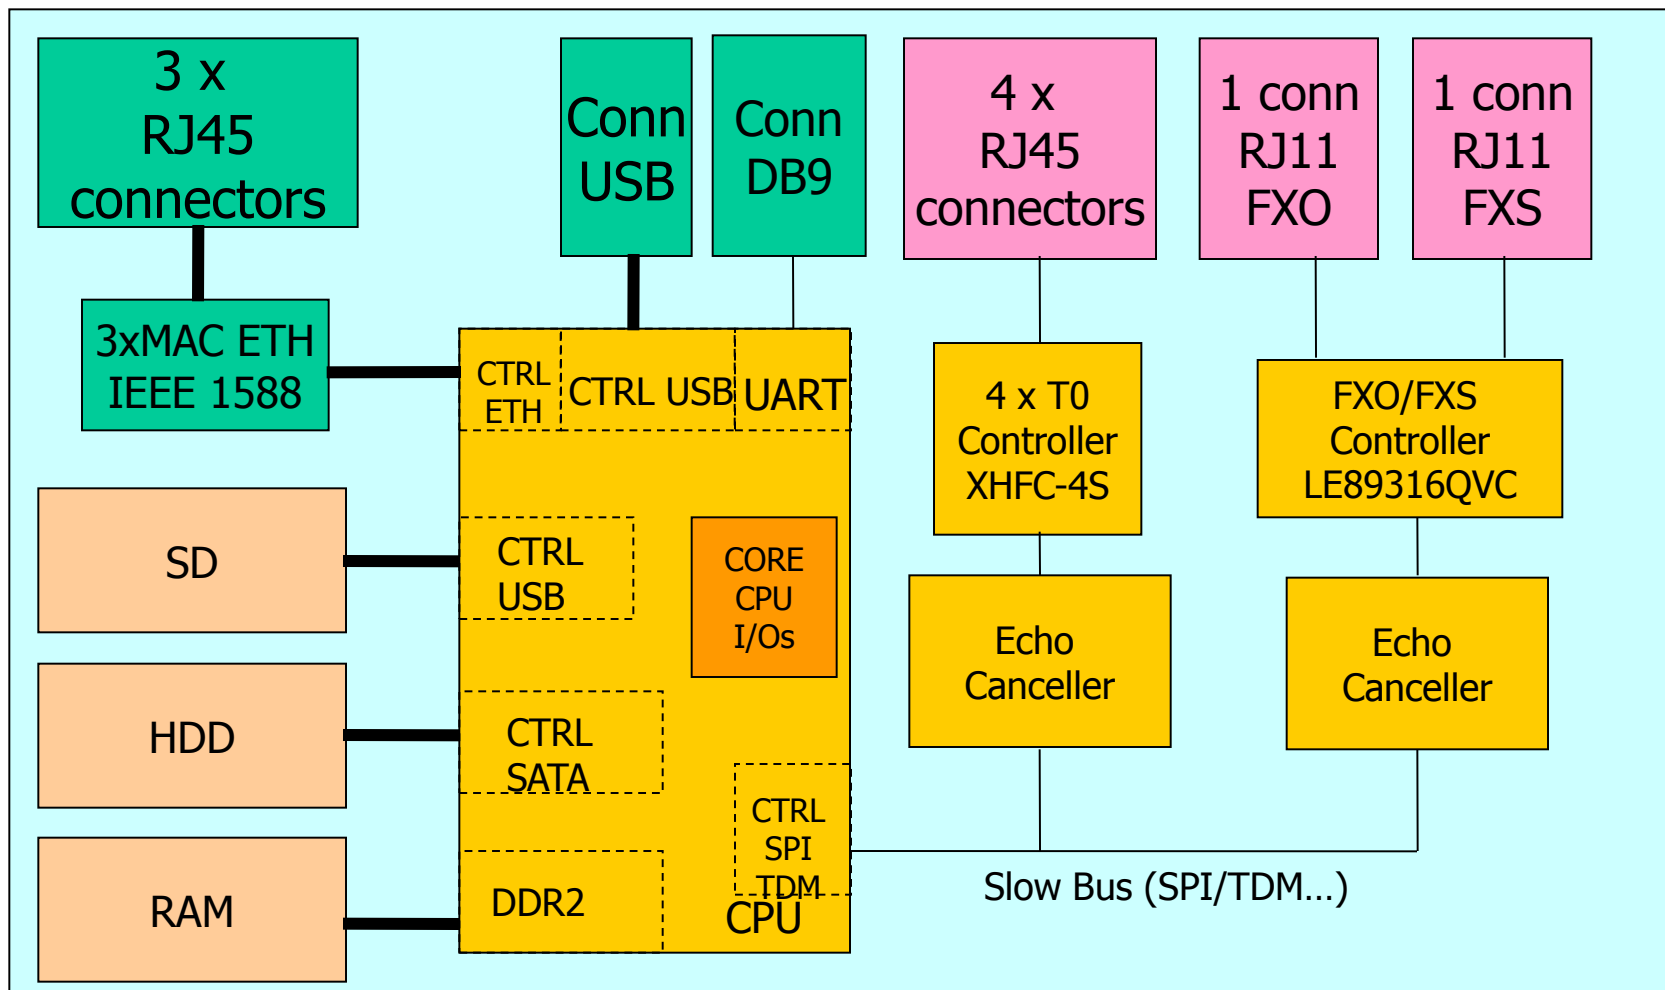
3 x RJ45 connectors

Conn USB

Conn DB9

4 x RJ45 connectors

1 conn RJ11 FXO

1 conn RJ11 FXS

3xMAC ETH IEEE 1588

CTRL ETH

CTRL USB

UART

4 x T0 Controller XHFC-4S

FXO/FXS Controller LE89316QVC

SD

CTRL USB

CORE CPU I/Os

Echo Canceller

Echo Canceller

HDD

CTRL SATA

CTRL SPI TDM

RAM

DDR2

CPU

Slow Bus (SPI/TDM...)